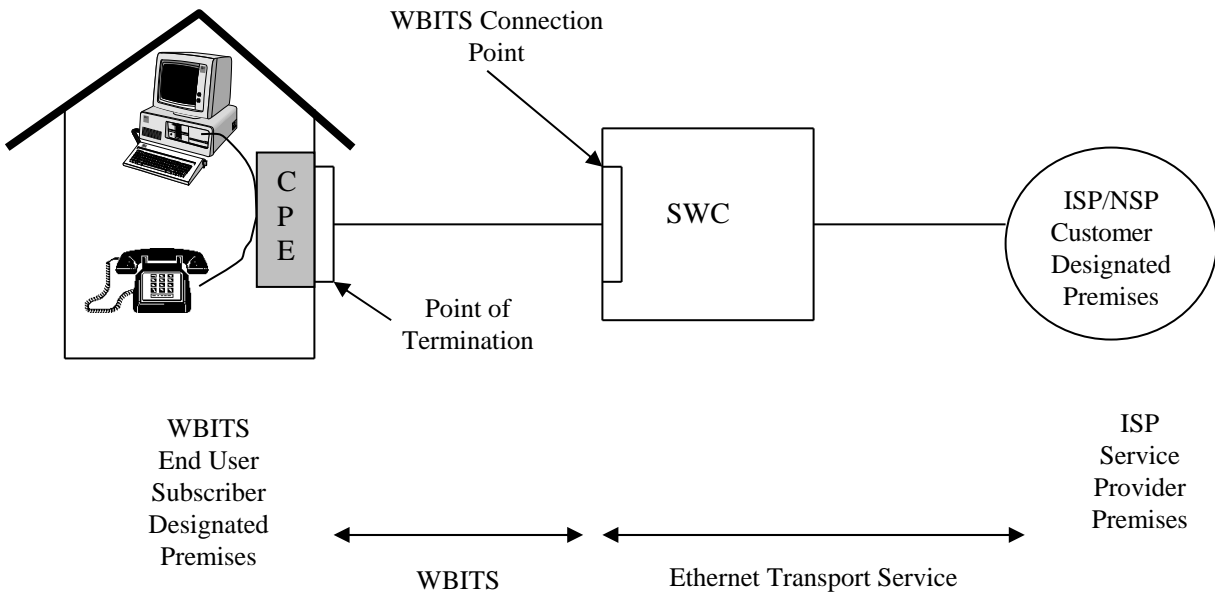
WBITS Connection Point

C P E

SWC

ISP/NSP Customer Designated Premises

Point of Termination

WBITS End User Subscriber Designated Premises

ISP Service Provider Premises

WBITS

Ethernet Transport Service